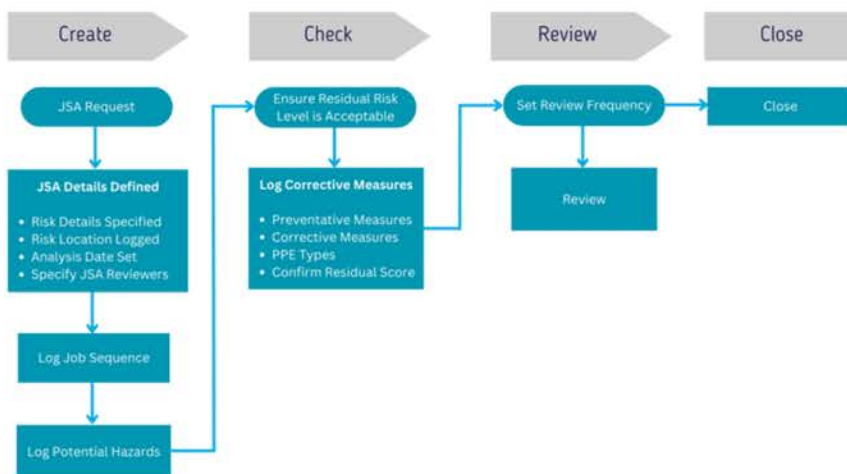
Create

Check

Review

Close

JSA Request

JSA Details Defined

- Risk Details Specified
- Risk Location Logged
- Analysis Date Set
- Specify JSA Reviewers

Log Job Sequence

Log Potential Hazards

Ensure Residual Risk Level is Acceptable

Log Corrective Measures

- Preventative Measures
- Corrective Measures
- PPE Types
- Confirm Residual Score

Set Review Frequency

Review

Close